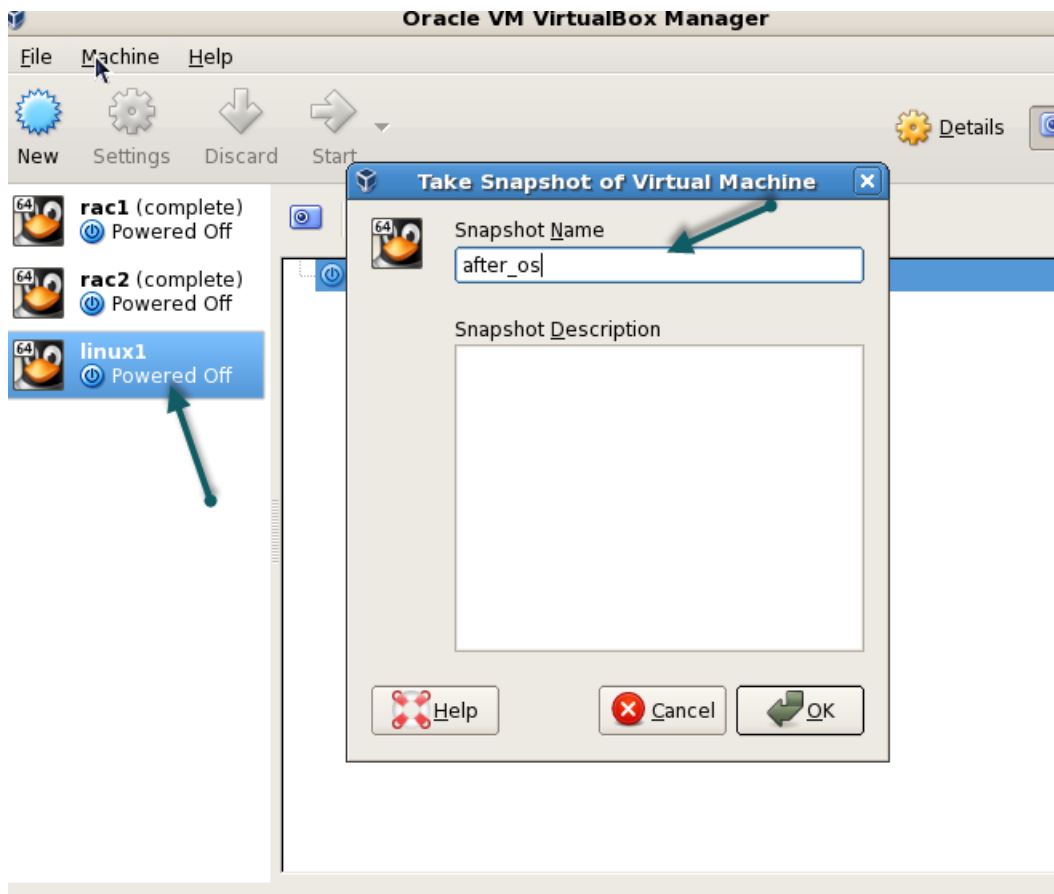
Oracle VM VirtualBox Manager

File Machine Help

New Settings Discard Start

Details

64 rac1 (complete)
Powered Off

64 rac2 (complete)
Powered Off

64 linux1
Powered Off

Take Snapshot of Virtual Machine

64

Snapshot Name

after_os

Snapshot Description

Help

Cancel

OK